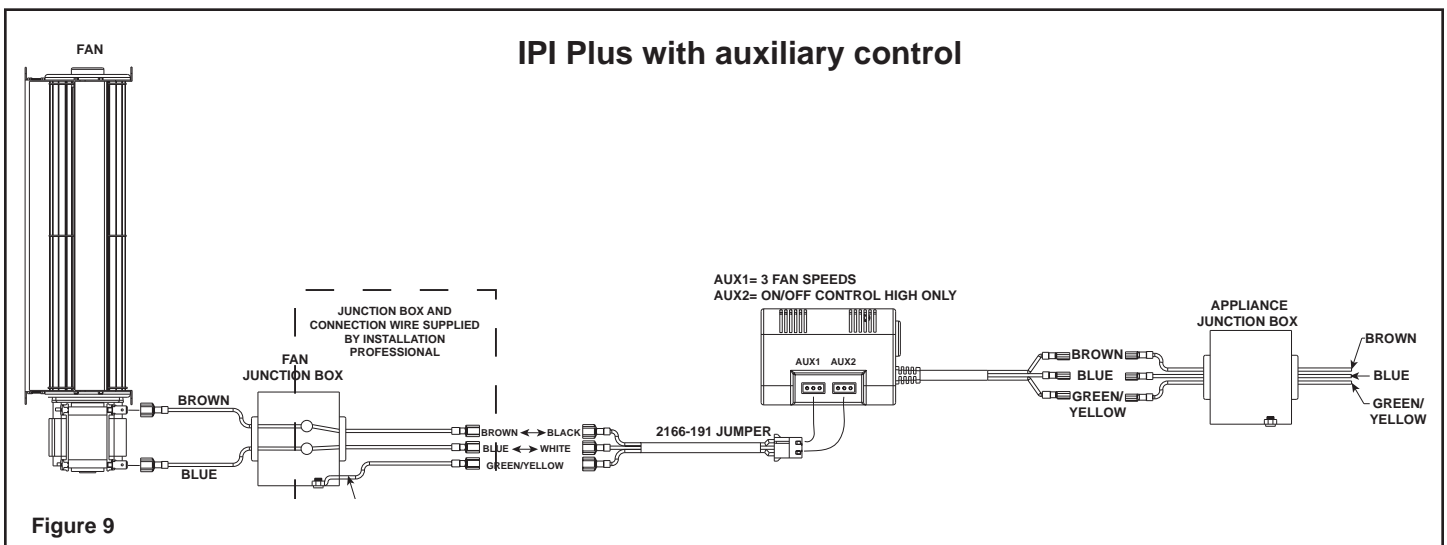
FAN

IPI Plus with auxiliary control

JUNCTION BOX AND CONNECTION WIRE SUPPLIED BY INSTALLATION PROFESSIONAL

FAN JUNCTION BOX

BROWN

BLUE

BROWN ↔ BLACK
BLUE ↔ WHITE
GREEN/YELLOW

2166-191 JUMPER

AUX1= 3 FAN SPEEDS
AUX2= ON/OFF CONTROL HIGH ONLY

AUX1 AUX2

BROWN
BLUE
GREEN/ YELLOW

APPLIANCE JUNCTION BOX

BROWN
BLUE
GREEN/ YELLOW

Figure 9